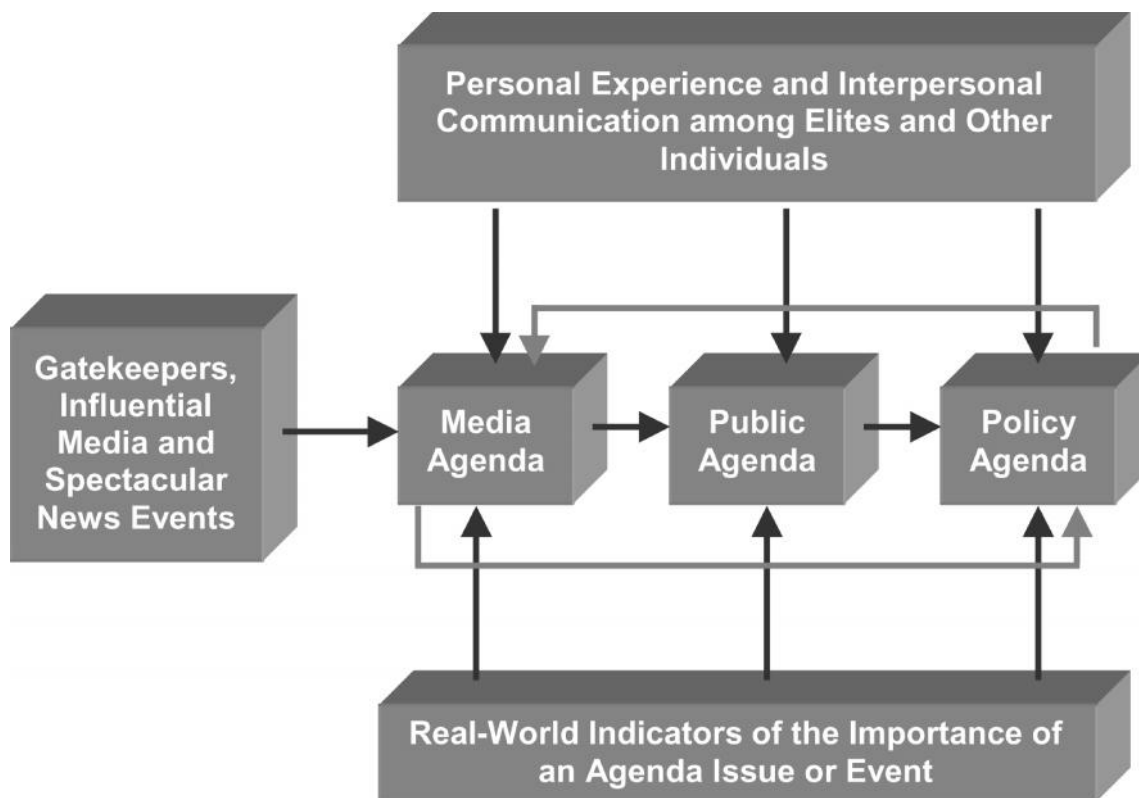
Personal Experience and Interpersonal Communication among Elites and Other Individuals

Gatekeepers, Influential Media and Spectacular News Events

Media Agenda

Public Agenda

Policy Agenda

Real-World Indicators of the Importance of an Agenda Issue or Event